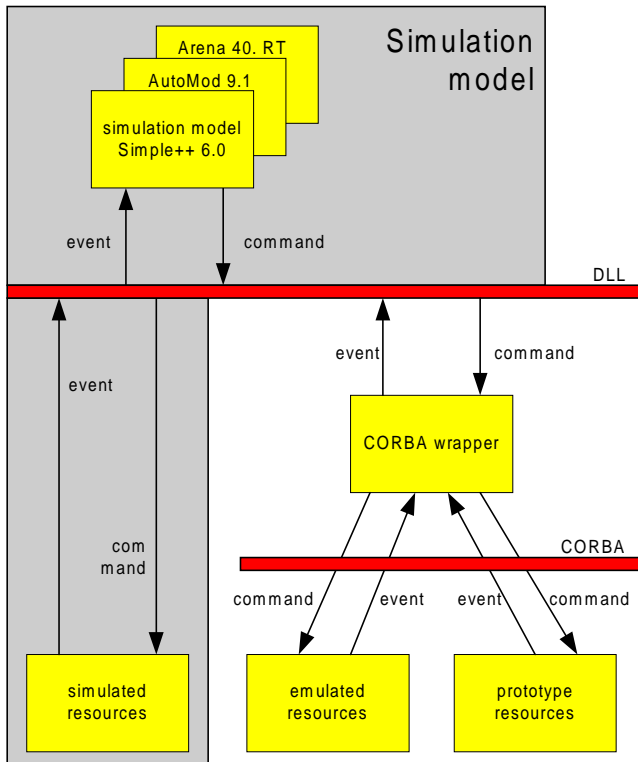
Simulation model

Arena 40. RT

AutoMod 9.1

simulation model Simple++ 6.0

event

command

DLL

event

command

event

com mand

CORBA wrapper

CORBA

command

event

event

command

simulated resources

emulated resources

prototype resources